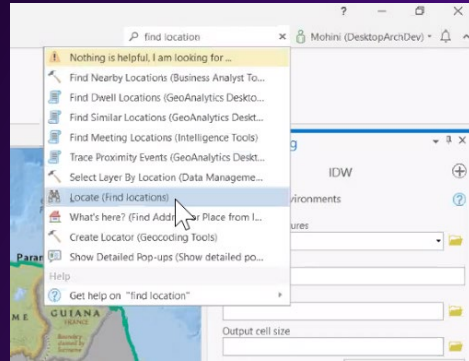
?
find location
Mohini (DesktopArchDev)
Nothing is helpful, I am looking for ...
Find Nearby Locations (Business Analyst To...
Find Dwell Locations (GeoAnalytics Deskto...
Find Similar Locations (GeoAnalytics Deskto...
Find Meeting Locations (Intelligence Tools)
Trace Proximity Events (GeoAnalytics Deskt...
Select Layer By Location (Data Manageme...
Locate (Find locations)
What's here? (Find Add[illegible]r Place from l...
Create Locator (Geocoding Tools)
Show Detailed Pop-ups (Show detailed po...
Help
Get help on "find location"
g
IDW
ironments
ures
Output cell size
Paran
ME
GUIANA